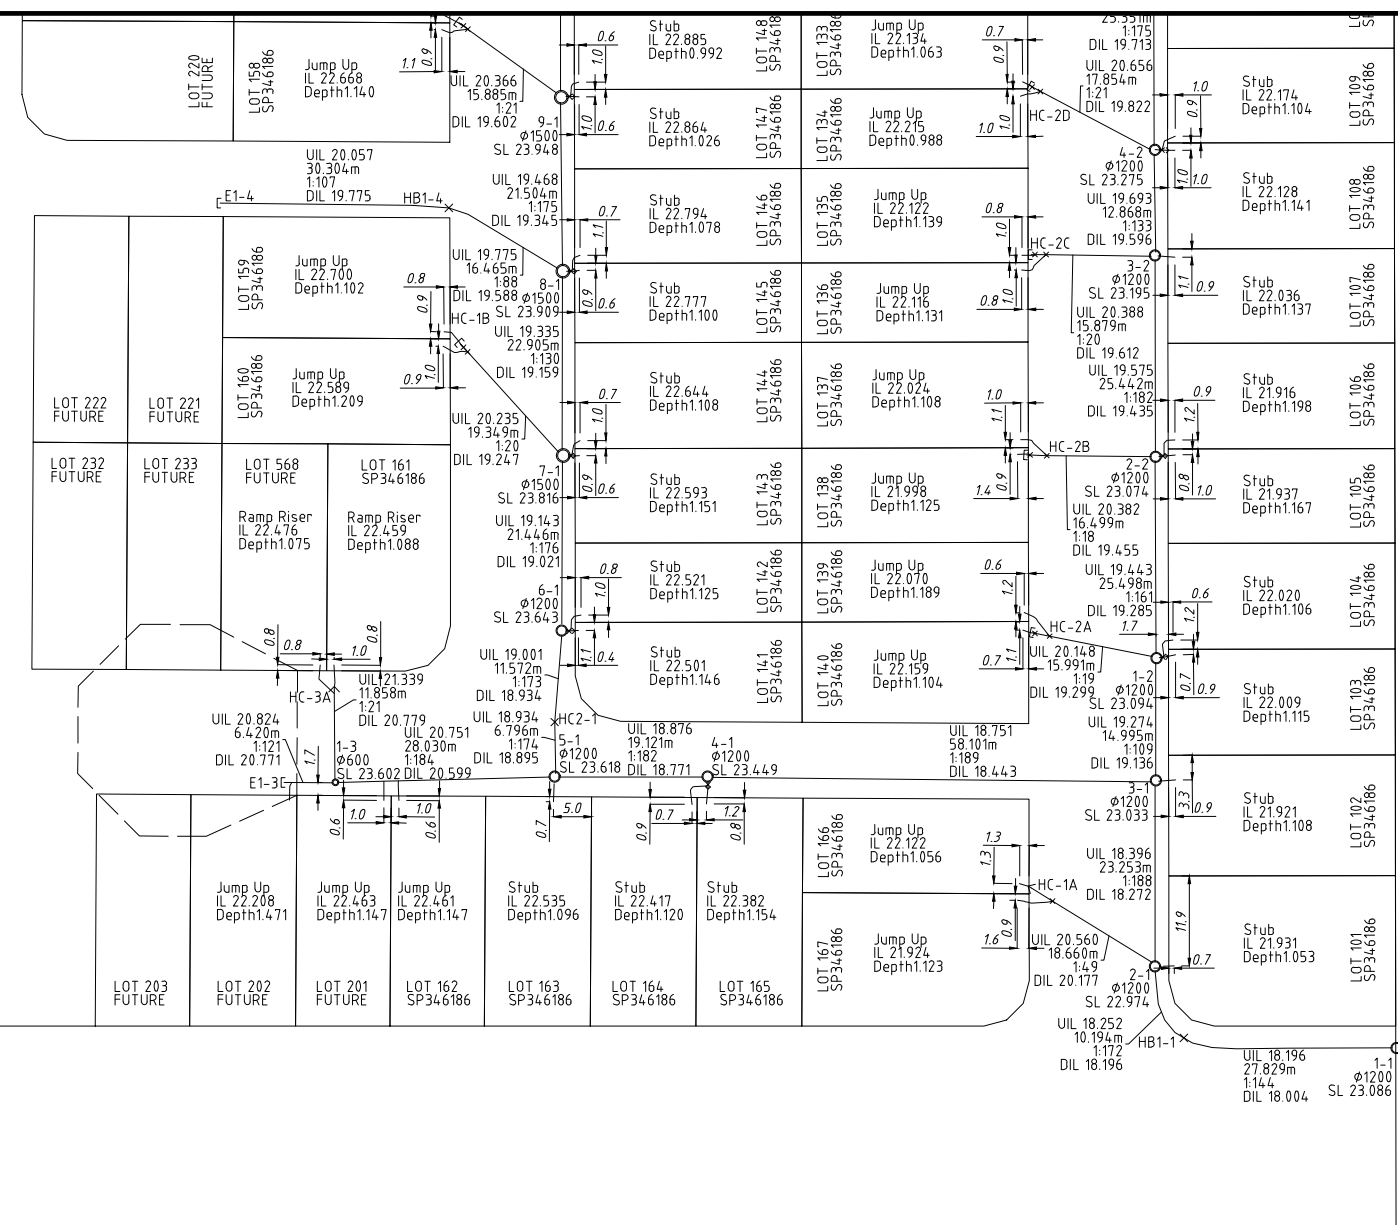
LOT 220
FUTURE

LOT 158
SP346186
Jump Up
IL 22.668
Depth1.140
1.1 0.9

UIL 20.366
15.885m
1:21
DIL 19.602
9-1
ϕ1500
SL 23.948

UIL 20.057
30.304m
1:107
DIL 19.775

E1-4
HB1-4

UIL 19.468
21.504m
1:175
DIL 19.345

Stub
IL 22.885
Depth0.992
0.6 1.0
LOT 148
SP346186

Stub
IL 22.864
Depth1.026
0.6 1.0
LOT 147
SP346186

Stub
IL 22.794
Depth1.078
0.7 1.1
LOT 146
SP346186

Stub
IL 22.777
Depth1.100
0.9 0.6
LOT 145
SP346186

Stub
IL 22.644
Depth1.108
0.7 1.0
LOT 144
SP346186

Stub
IL 22.593
Depth1.151
0.9 0.6
LOT 143
SP346186

Stub
IL 22.521
Depth1.125
0.8 1.0
LOT 142
SP346186

Stub
IL 22.501
Depth1.146
1.1 0.4
LOT 141
SP346186

LOT 133
SP346186
Jump Up
IL 22.134
Depth1.063
0.7 0.9

LOT 134
SP346186
Jump Up
IL 22.215
Depth0.988
1.0 1.0
HC-2D

LOT 135
SP346186
Jump Up
IL 22.122
Depth1.139
0.8 1.0
HC-2C

LOT 136
SP346186
Jump Up
IL 22.116
Depth1.131
0.8 1.0

LOT 137
SP346186
Jump Up
IL 22.024
Depth1.108
1.0 1.1
HC-2B

LOT 138
SP346186
Jump Up
IL 21.998
Depth1.125
1.4 0.9

LOT 139
SP346186
Jump Up
IL 22.070
Depth1.189
0.6 1.2
HC-2A

LOT 140
SP346186
Jump Up
IL 22.159
Depth1.104
0.7 1.1

25.351m
1:175
DIL 19.713
UIL 20.656
17.854m
1:21
DIL 19.822
4-2
ϕ1200
SL 23.275
UIL 19.693
12.868m
1:133
DIL 19.596
3-2
ϕ1200
SL 23.195
UIL 20.388
15.879m
1:20
DIL 19.612
UIL 19.575
25.442m
1:182
DIL 19.435
2-2
ϕ1200
SL 23.074
UIL 20.382
16.499m
1:18
DIL 19.455
UIL 19.443
25.498m
1:161
DIL 19.285
1.7
UIL 20.148
15.991m
1:19
DIL 19.299
1-2
ϕ1200
SL 23.094
UIL 19.274
14.995m
1:109
DIL 19.136
3-1
ϕ1200
SL 23.033
UIL 18.396
23.253m
1:188
DIL 18.272

Stub
IL 22.174
Depth1.104
1.0 0.9
LOT 109
SP346186

Stub
IL 22.128
Depth1.141
1.0 1.0
LOT 108
SP346186

Stub
IL 22.036
Depth1.137
1.1 0.9
LOT 107
SP346186

Stub
IL 21.916
Depth1.198
0.9 1.2
LOT 106
SP346186

Stub
IL 21.937
Depth1.167
0.8 1.0
LOT 105
SP346186

Stub
IL 22.020
Depth1.106
0.6 1.2
LOT 104
SP346186

Stub
IL 22.009
Depth1.115
0.7 0.9
LOT 103
SP346186

Stub
IL 21.921
Depth1.108
3.3 0.9
LOT 102
SP346186

Stub
IL 21.931
Depth1.053
11.9 0.7
LOT 101
SP346186

LOT 159
SP346186
Jump Up
IL 22.700
Depth1.102
0.8 0.9

UIL 19.775
16.465m
1:88
DIL 19.588
8-1
ϕ1500
SL 23.909
HC-1B
UIL 19.335
22.905m
1:130
DIL 19.159

LOT 160
SP346186
Jump Up
IL 22.589
Depth1.209
0.9 1.0

UIL 20.235
19.349m
1:20
DIL 19.247
7-1
ϕ1500
SL 23.816
UIL 19.143
21.446m
1:176
DIL 19.021
6-1
ϕ1200
SL 23.643

LOT 222
FUTURE
LOT 221
FUTURE
LOT 232
FUTURE
LOT 233
FUTURE
LOT 568
FUTURE
Ramp Riser
IL 22.476
Depth1.075
LOT 161
SP346186
Ramp Riser
IL 22.459
Depth1.088

0.8 0.8 1.0 0.8
UIL 21.339
11.858m
1:21
DIL 20.779
HC-3A
UIL 19.001
11.572m
1:173
DIL 18.934
UIL 18.934
6.796m
1:174
DIL 18.895
HC2-1
5-1
ϕ1200
SL 23.618
UIL 18.876
19.121m
1:182
DIL 18.771
4-1
ϕ1200
SL 23.449
UIL 18.751
58.101m
1:189
DIL 18.443

UIL 20.824
6.420m
1:121
DIL 20.771
1.7
1-3
ϕ600
SL 23.602
UIL 20.751
28.030m
1:184
DIL 20.599
E1-3C

0.6 1.0 1.0 0.6
0.7 5.0
0.9 0.7
1.2 0.8

LOT 166
SP346186
Jump Up
IL 22.122
Depth1.056
1.3 1.3
HC-1A

LOT 167
SP346186
Jump Up
IL 21.924
Depth1.123
1.6 0.9
UIL 20.560
18.660m
1:49
DIL 20.177
2-1
ϕ1200
SL 22.974

Jump Up
IL 22.208
Depth1.471
Jump Up
IL 22.463
Depth1.147
Jump Up
IL 22.461
Depth1.147
Stub
IL 22.535
Depth1.096
Stub
IL 22.417
Depth1.120
Stub
IL 22.382
Depth1.154

LOT 203
FUTURE
LOT 202
FUTURE
LOT 201
FUTURE
LOT 162
SP346186
LOT 163
SP346186
LOT 164
SP346186
LOT 165
SP346186

UIL 18.252
10.194m
1:172
DIL 18.196
HB1-1
UIL 18.196
27.829m
1:144
DIL 18.004
1-1
ϕ1200
SL 23.086